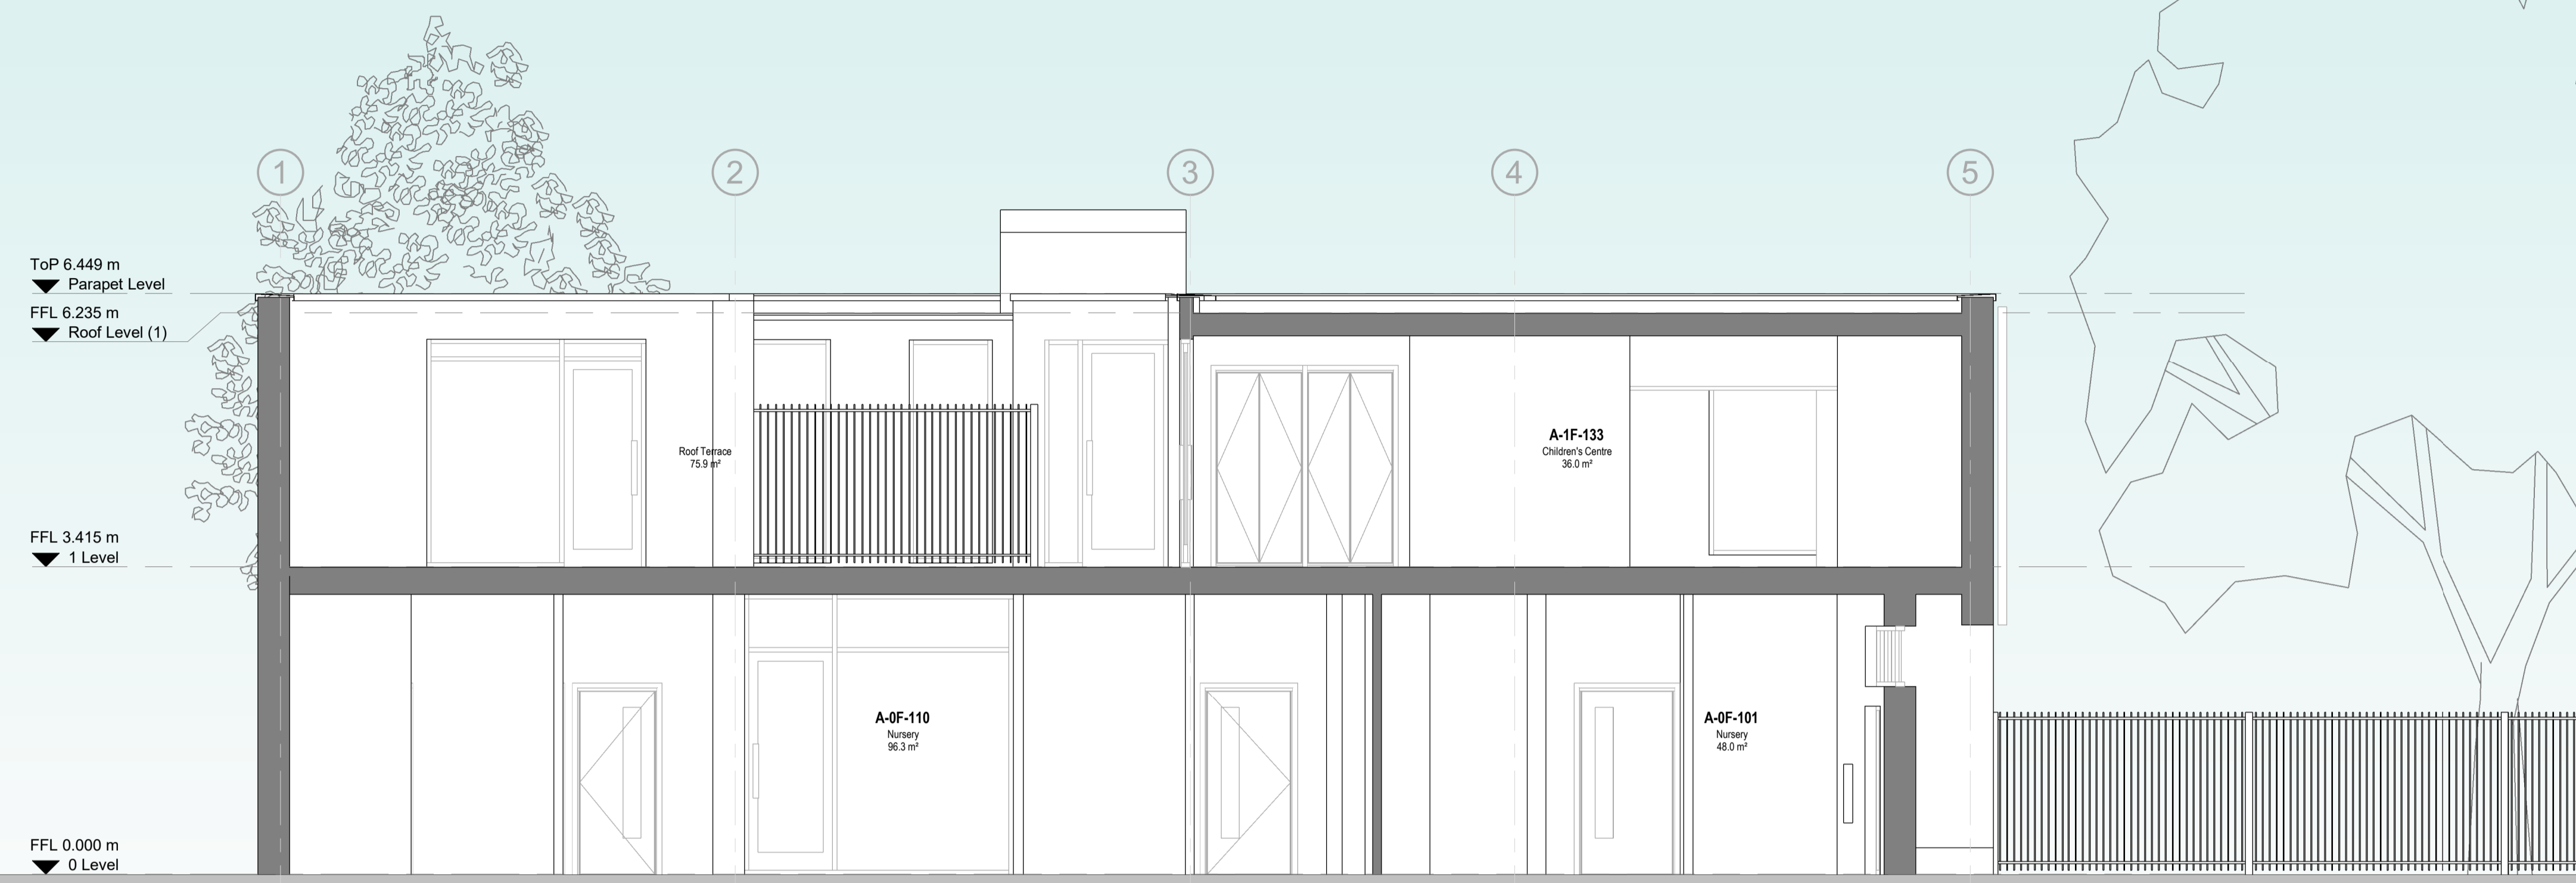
1
2
3
4
5

ToP 6.449 m
Parapet Level

FFL 6.235 m
Roof Level (1)

Roof Terrace
75.9 m²

A-1F-133
Children's Centre
36.0 m²

FFL 3.415 m
1 Level

A-0F-110
Nursery
96.3 m²

A-0F-101
Nursery
48.0 m²

FFL 0.000 m
0 Level